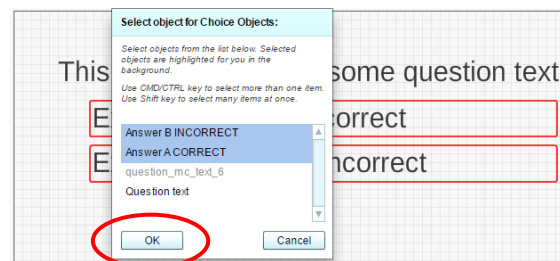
Select object for Choice Objects:

Select objects from the list below. Selected objects are highlighted for you in the background.

Use CMD/CTRL key to select more than one item. Use Shift key to select many items at once.

Answer B INCORRECT
Answer A CORRECT
question_mc_text_6
Question text

OK
Cancel

This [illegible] some question text

E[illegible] correct

E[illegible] ncorrect